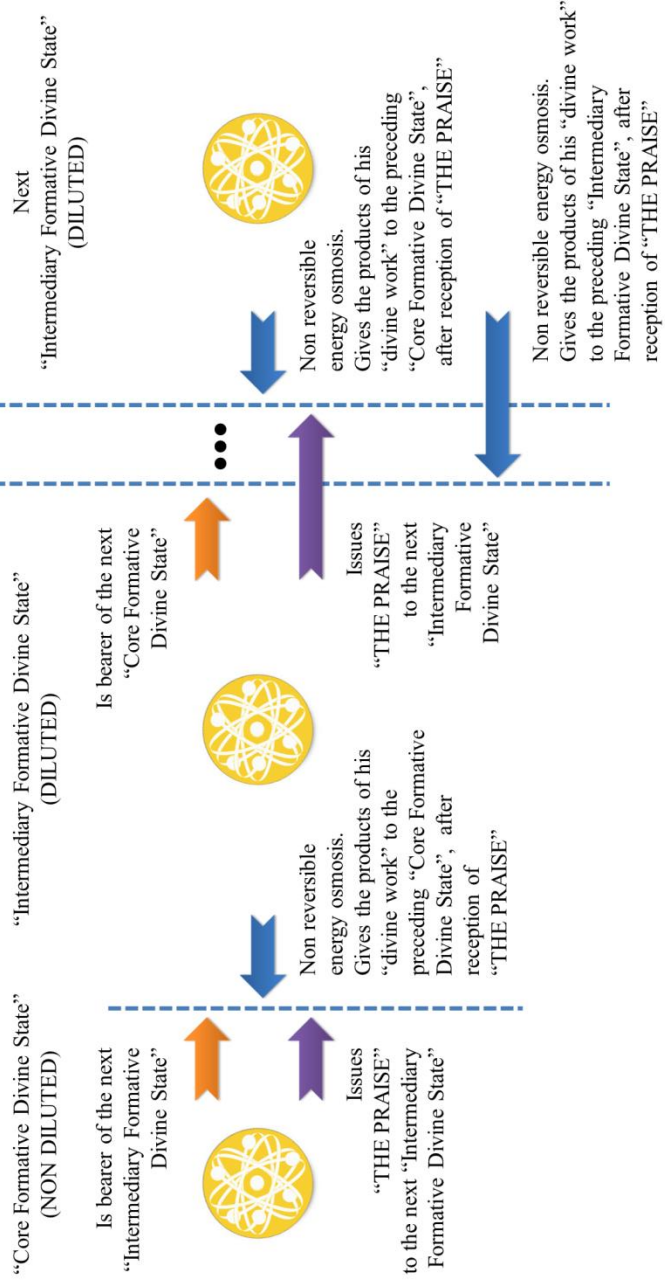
"Core Formative Divine State"
(NON DILUTED)

Is bearer of the next "Intermediary Formative Divine State"

Issues "THE PRAISE" to the next "Intermediary Formative Divine State"

Non reversible energy osmosis. Gives the products of his "divine work" to the preceding "Core Formative Divine State", after reception of "THE PRAISE"

"Intermediary Formative Divine State"
(DILUTED)

Is bearer of the next "Core Formative Divine State"

Issues "THE PRAISE" to the next "Intermediary Formative Divine State"

Non reversible energy osmosis. Gives the products of his "divine work" to the preceding "Core Formative Divine State", after reception of "THE PRAISE"

Next
"Intermediary Formative Divine State"
(DILUTED)

Non reversible energy osmosis. Gives the products of his "divine work" to the preceding "Intermediary Formative Divine State", after reception of "THE PRAISE"